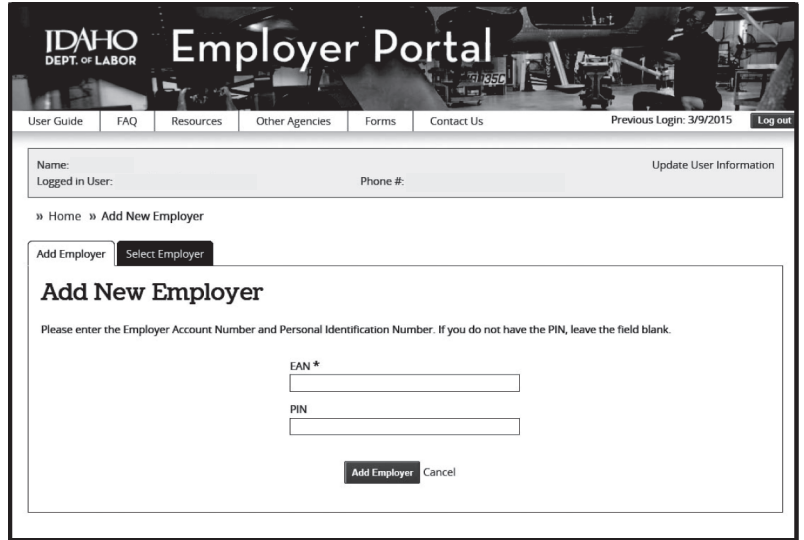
IDAHO
DEPT. OF LABOR

Employer Portal

User Guide | FAQ | Resources | Other Agencies | Forms | Contact Us | Previous Login: 3/9/2015 | Log out

Name:
Logged in User:
Phone #:
Update User Information

» Home » Add New Employer

Add Employer | Select Employer

Add New Employer

Please enter the Employer Account Number and Personal Identification Number. If you do not have the PIN, leave the field blank.

EAN *

PIN

Add Employer Cancel